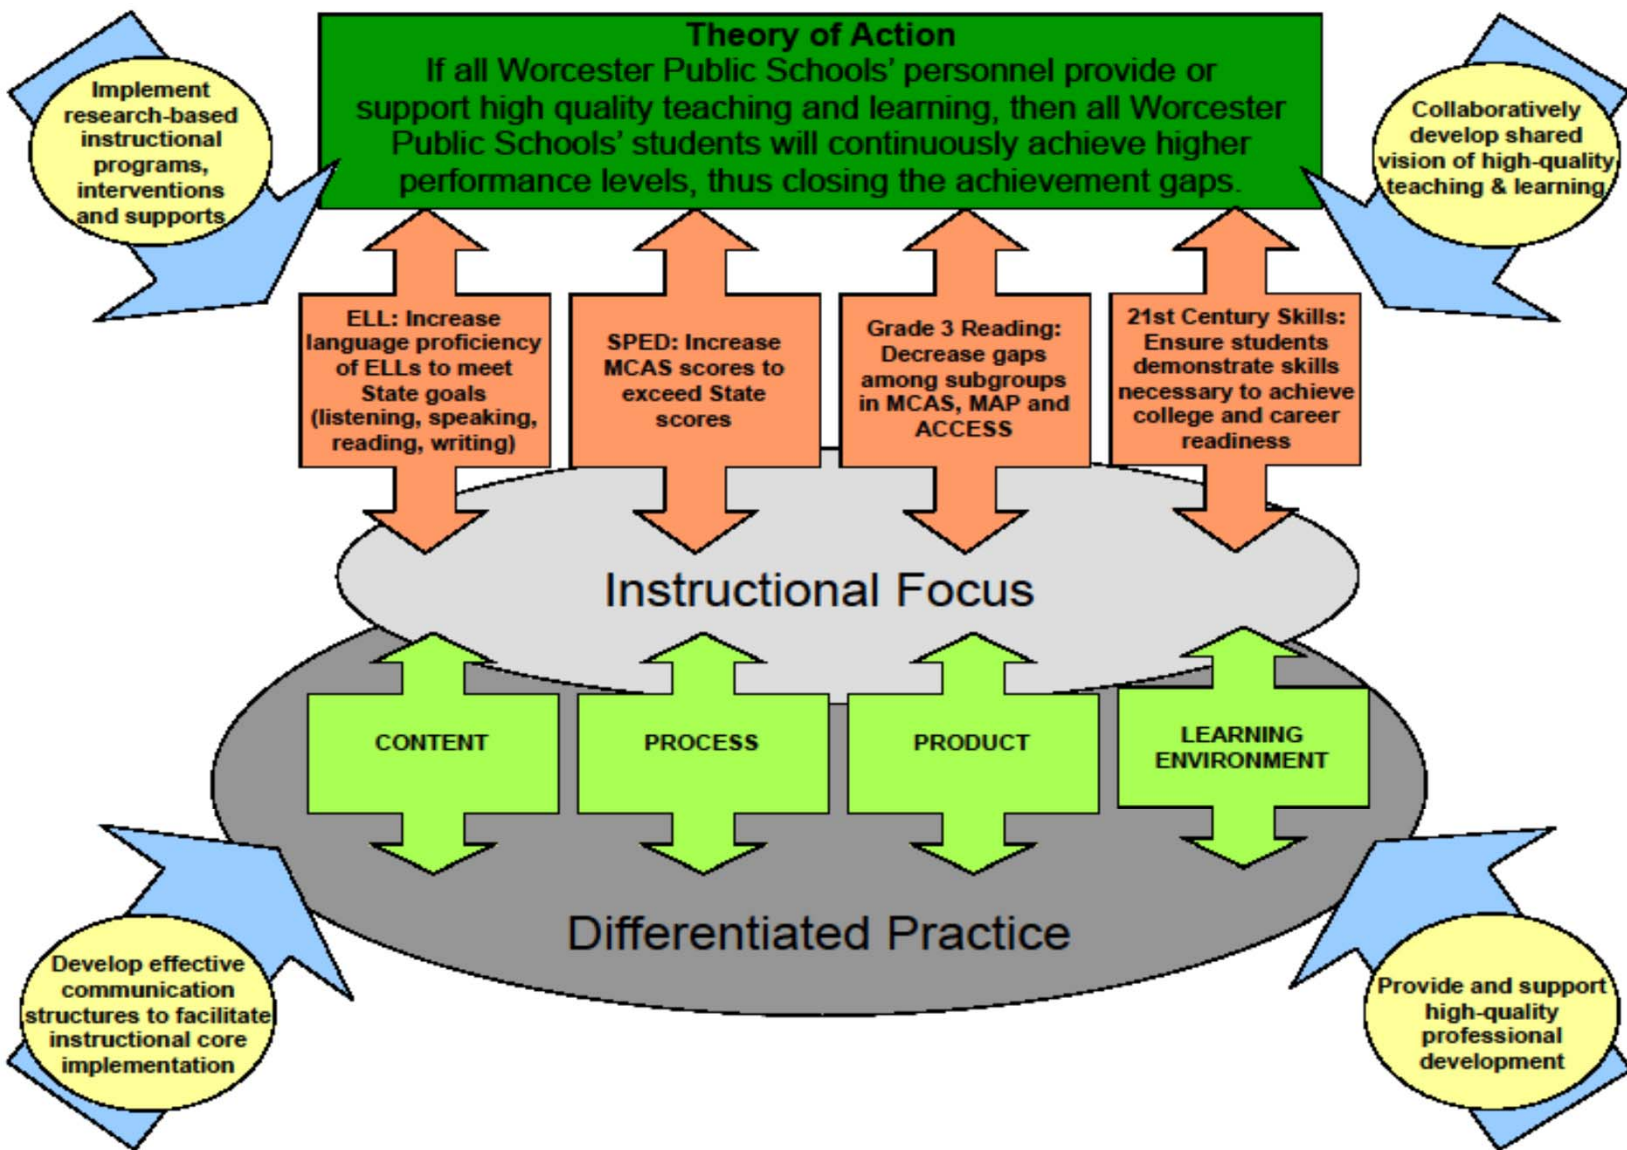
Theory of Action
If all Worcester Public Schools' personnel provide or support high quality teaching and learning, then all Worcester Public Schools' students will continuously achieve higher performance levels, thus closing the achievement gaps.

Implement research-based instructional programs, interventions and supports

Collaboratively develop shared vision of high-quality teaching & learning

ELL: Increase language proficiency of ELLs to meet State goals (listening, speaking, reading, writing)

SPED: Increase MCAS scores to exceed State scores

Grade 3 Reading: Decrease gaps among subgroups in MCAS, MAP and ACCESS

21st Century Skills: Ensure students demonstrate skills necessary to achieve college and career readiness

Instructional Focus

CONTENT

PROCESS

PRODUCT

LEARNING ENVIRONMENT

Differentiated Practice

Develop effective communication structures to facilitate instructional core implementation

Provide and support high-quality professional development